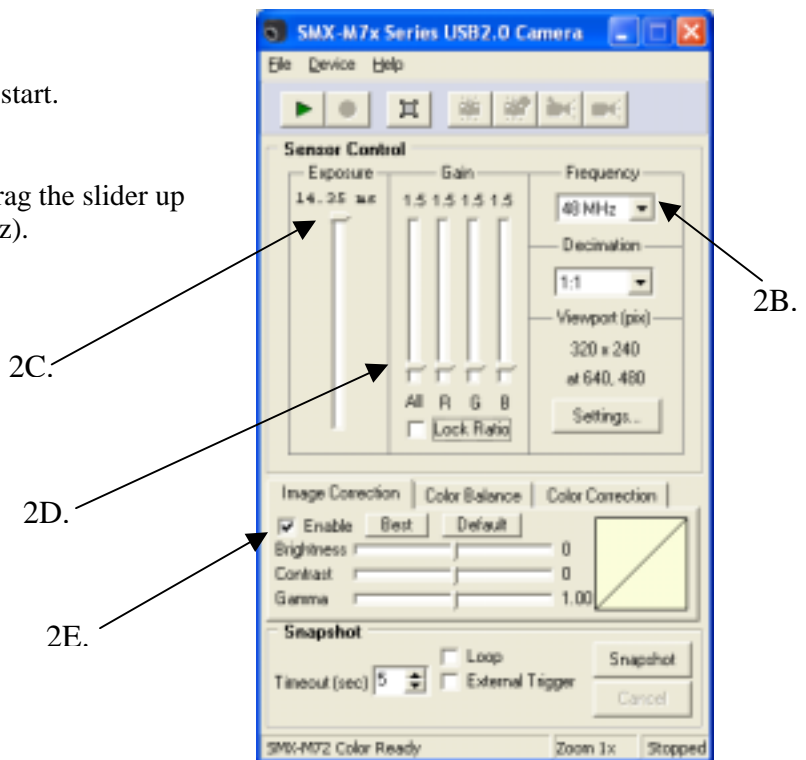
start.

rag the slider up
z).

SMX-M7x Series USB2.0 Camera

File Device Help

Sensor Control

Exposure

14.35 ms

Gain

1.5 1.5 1.5 1.5

All R G B

Lock Ratio

Frequency

48 MHz

Decimation

1:1

Viewport (pix)

320 x 240

at 640, 480

Settings...

2B.

2C.

2D.

2E.

Image Correction | Color Balance | Color Correction

Enable Best Default

Brightness 0

Contrast 0

Gamma 1.00

Snapshot

Timeout (sec) 5

Loop

External Trigger

Snapshot

Cancel

SMX-M72 Color Ready | Zoom 1x | Stopped